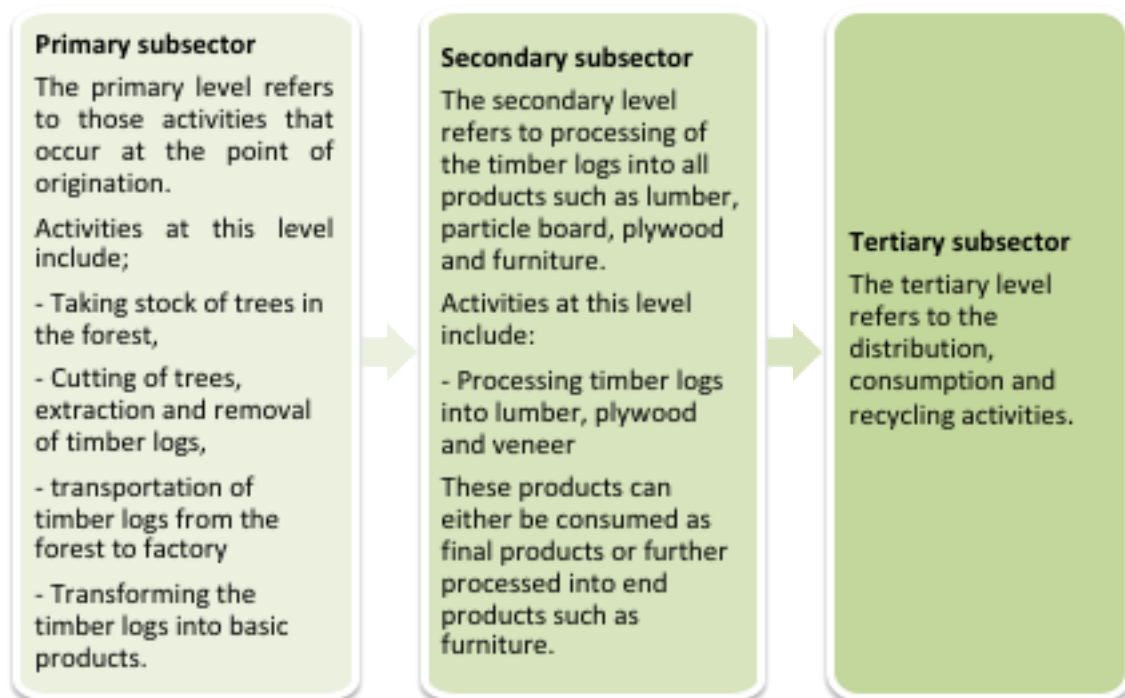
Primary subsector

The primary level refers to those activities that occur at the point of origination.

Activities at this level include;

- Taking stock of trees in the forest,

- Cutting of trees, extraction and removal of timber logs,

- transportation of timber logs from the forest to factory

- Transforming the timber logs into basic products.

Secondary subsector

The secondary level refers to processing of the timber logs into all products such as lumber, particle board, plywood and furniture.

Activities at this level include:

- Processing timber logs into lumber, plywood and veneer

These products can either be consumed as final products or further processed into end products such as furniture.

Tertiary subsector

The tertiary level refers to the distribution, consumption and recycling activities.